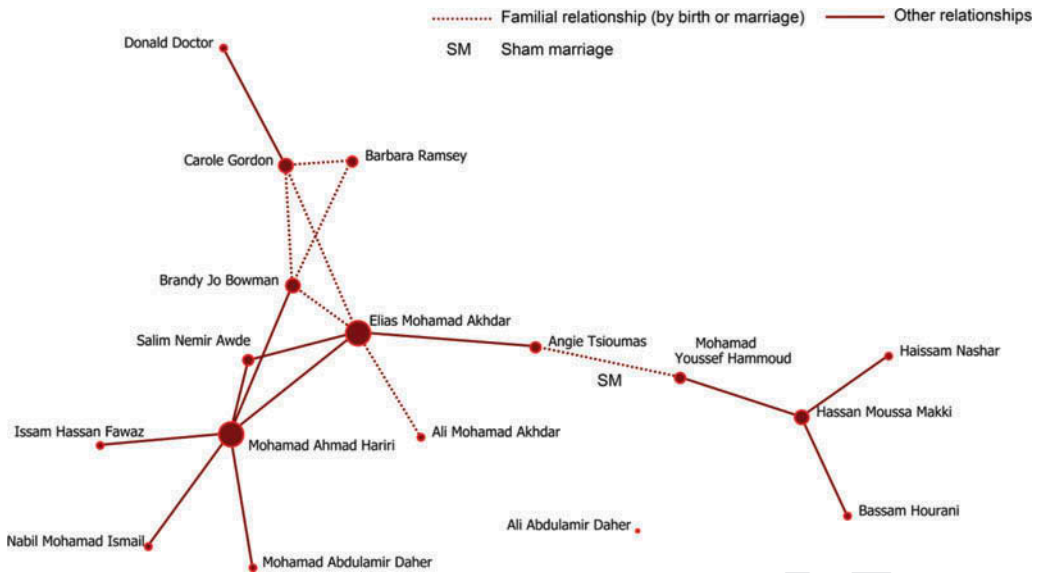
Familial relationship (by birth or marriage)
Other relationships
SM Sham marriage

Donald Doctor
Carole Gordon
Barbara Ramsey
Brandy Jo Bowman
Elias Mohamad Akhdar
Salim Nemir Awde
Angie Tsioumas
Mohamad Youssef Hammoud
SM
Haissam Nashar
Hassan Moussa Makki
Issam Hassan Fawaz
Mohamad Ahmad Hariri
Ali Mohamad Akhdar
Bassam Hourani
Ali Abdulamir Daher
Nabil Mohamad Ismail
Mohamad Abdulamir Daher